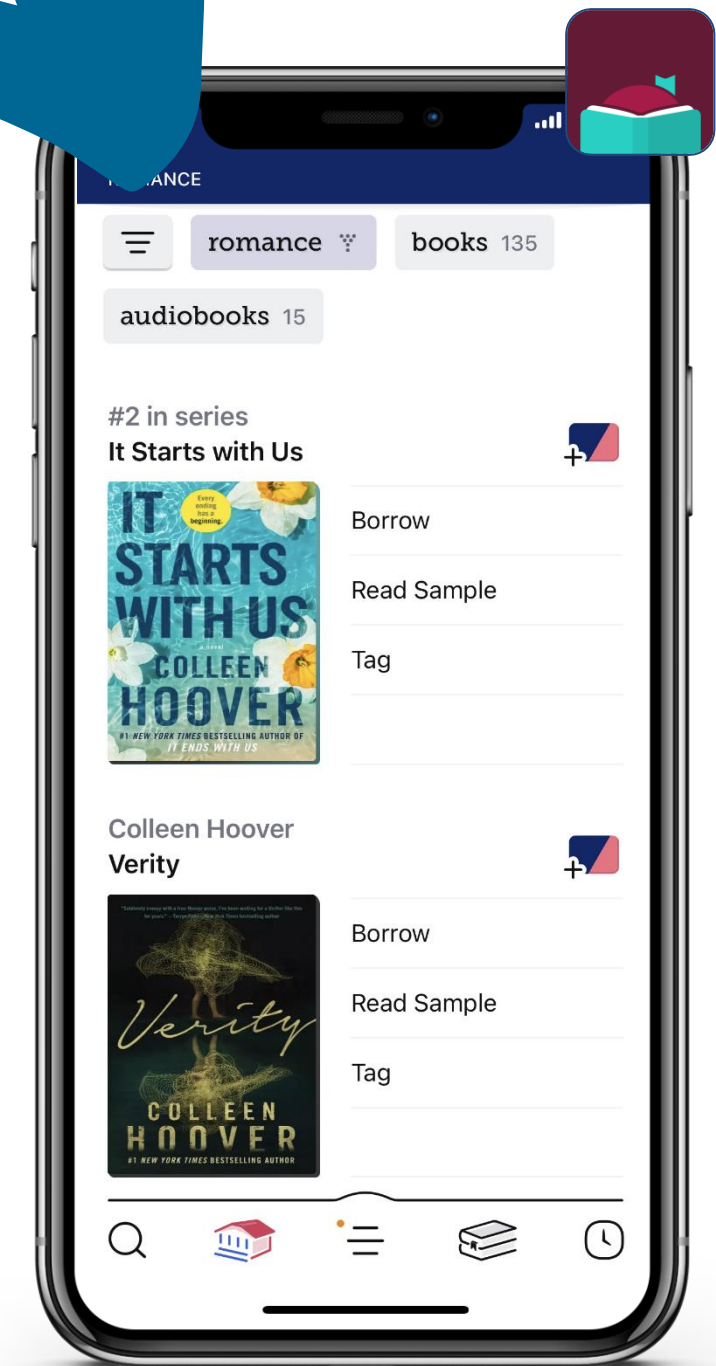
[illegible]ANCE

romance

books 135

audiobooks 15

#2 in series
It Starts with Us

Every ending has a beginning.

IT STARTS WITH US

a novel

COLLEEN HOOVER

#1 NEW YORK TIMES BESTSELLING AUTHOR OF IT ENDS WITH US

Borrow

Read Sample

Tag

Colleen Hoover
Verity

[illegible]

Verity

COLLEEN HOOVER

#1 NEW YORK TIMES BESTSELLING AUTHOR

Borrow

Read Sample

Tag